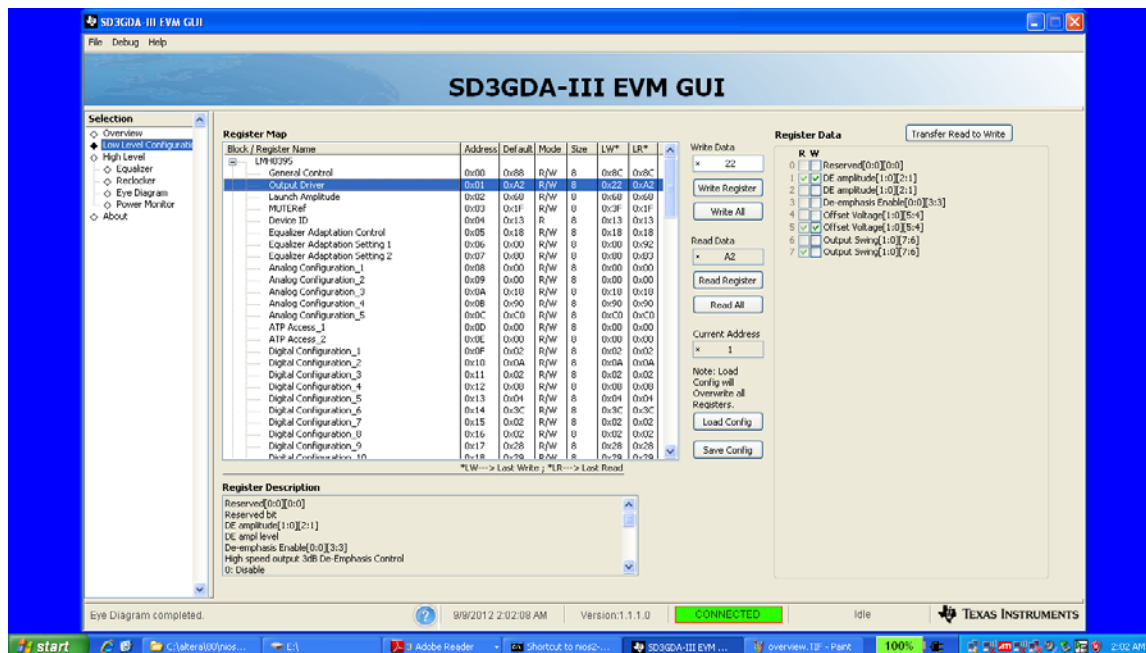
SD3GDA-III EVM GUI

File Debug Help

SD3GDA-III EVM GUI

Selection
Overview
Low Level Configurati
High Level
Equalizer
Reclocker
Eye Diagram
Power Monitor
About

Register Map

| Block / Register Name | Address | Default | Mode | Size | LW* | LR* |
|---|---|---|---|---|---|---|
| LMH0395 | | | | | | |
| General Control | 0x00 | 0x88 | R/W | 8 | 0x8C | 0x8C |
| Output Driver | 0x01 | 0xA2 | R/W | 8 | 0x22 | 0xA2 |
| Launch Amplitude | 0x02 | 0x60 | R/W | 8 | 0x60 | 0x60 |
| MUTERef | 0x03 | 0x1F | R/W | 8 | 0x3F | 0x1F |
| Device ID | 0x04 | 0x13 | R | 8 | 0x13 | 0x13 |
| Equalizer Adaptation Control | 0x05 | 0x18 | R/W | 8 | 0x18 | 0x18 |
| Equalizer Adaptation Setting 1 | 0x06 | 0x00 | R/W | 8 | 0x00 | 0x92 |
| Equalizer Adaptation Setting 2 | 0x07 | 0x00 | R/W | 8 | 0x00 | 0x03 |
| Analog Configuration_1 | 0x08 | 0x00 | R/W | 8 | 0x00 | 0x00 |
| Analog Configuration_2 | 0x09 | 0x00 | R/W | 8 | 0x00 | 0x00 |
| Analog Configuration_3 | 0x0A | 0x18 | R/W | 8 | 0x18 | 0x18 |
| Analog Configuration_4 | 0x0B | 0x90 | R/W | 8 | 0x90 | 0x90 |
| Analog Configuration_5 | 0x0C | 0xC0 | R/W | 8 | 0xC0 | 0xC0 |
| ATP Access_1 | 0x0D | 0x00 | R/W | 8 | 0x00 | 0x00 |
| ATP Access_2 | 0x0E | 0x00 | R/W | 8 | 0x00 | 0x00 |
| Digital Configuration_1 | 0x0F | 0x02 | R/W | 8 | 0x02 | 0x02 |
| Digital Configuration_2 | 0x10 | 0x0A | R/W | 8 | 0x0A | 0x0A |
| Digital Configuration_3 | 0x11 | 0x02 | R/W | 8 | 0x02 | 0x02 |
| Digital Configuration_4 | 0x12 | 0x08 | R/W | 8 | 0x08 | 0x08 |
| Digital Configuration_5 | 0x13 | 0x04 | R/W | 8 | 0x04 | 0x04 |
| Digital Configuration_6 | 0x14 | 0x3C | R/W | 8 | 0x3C | 0x3C |
| Digital Configuration_7 | 0x15 | 0x02 | R/W | 8 | 0x02 | 0x02 |
| Digital Configuration_8 | 0x16 | 0x02 | R/W | 8 | 0x02 | 0x02 |
| Digital Configuration_9 | 0x17 | 0x28 | R/W | 8 | 0x28 | 0x28 |
| Digital Configuration_10 | 0x18 | 0x29 | R/W | 8 | 0x29 | 0x29 |

*LW---> Last Write ; *LR---> Last Read

Write Data
22
Write Register
Write All
Read Data
A2
Read Register
Read All
Current Address
1
Note: Load Config will Overwrite all Registers.
Load Config
Save Config

Register Data
Transfer Read to Write
R W
0 Reserved[0:0][0:0]
1 DE amplitude[1:0][2:1]
2 DE amplitude[1:0][2:1]
3 De-emphasis Enable[0:0][3:3]
4 Offset Voltage[1:0][5:4]
5 Offset Voltage[1:0][5:4]
6 Output Swing[1:0][7:6]
7 Output Swing[1:0][7:6]

Register Description
Reserved[0:0][0:0]
Reserved bit
DE amplitude[1:0][2:1]
DE ampl level
De-emphasis Enable[0:0][3:3]
High speed output 3dB De-Emphasis Control
0: Disable

Eye Diagram completed.
9/9/2012 2:02:08 AM
Version:1.1.1.0
CONNECTED
Idle
TEXAS INSTRUMENTS

start
C:\altera\00\nios...
E:\
Adobe Reader
Shortcut to nios2-...
SD3GDA-III EVM ...
overview.TIF - Paint
100%
2:02 AM